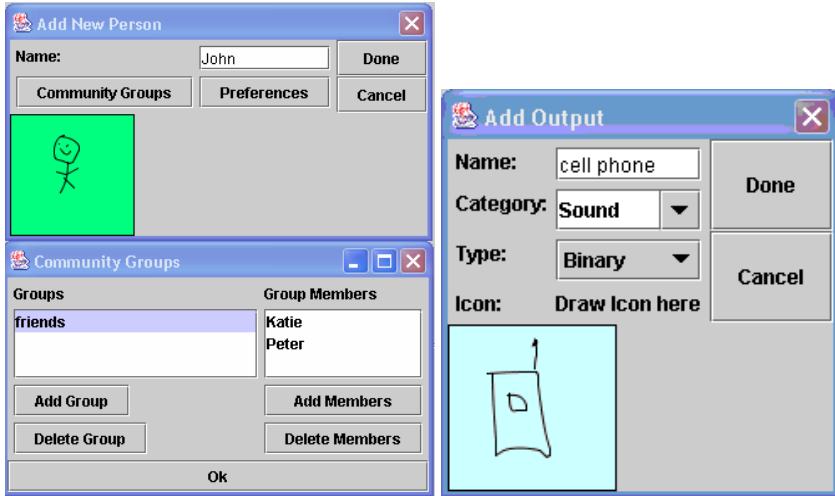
Add New Person

Name: John

Done

Community Groups

Preferences

Cancel

Community Groups

Groups

friends

Group Members

Katie

Peter

Add Group

Add Members

Delete Group

Delete Members

Ok

Add Output

Name: cell phone

Category: Sound

Type: Binary

Icon: Draw Icon here

Done

Cancel